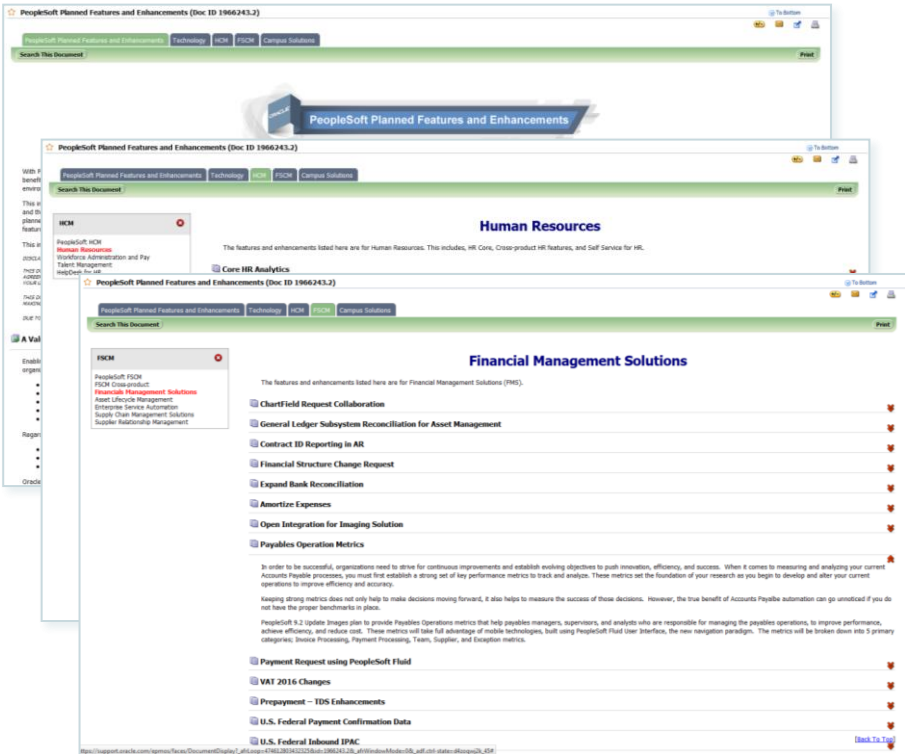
PeopleSoft Planned Features and Enhancements (Doc ID 1966243.2)

To Bottom

PeopleSoft Planned Features and Enhancements | Technology | HCM | FSCM | Campus Solutions

Search This Document

Print

PeopleSoft Planned Features and Enhancements

With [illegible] benefit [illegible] enviro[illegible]

This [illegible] and th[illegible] planne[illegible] featur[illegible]

This i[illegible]

A Val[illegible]

Enabl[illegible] organ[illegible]

Regar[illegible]

Oracle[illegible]

PeopleSoft Planned Features and Enhancements (Doc ID 1966243.2)

To Bottom

PeopleSoft Planned Features and Enhancements | Technology | HCM | FSCM | Campus Solutions

Search This Document

Print

HCM

PeopleSoft HCM
Human Resources
Workforce Administration and Pay
Talent Management
HelpDesk for HR

Human Resources

The features and enhancements listed here are for Human Resources. This includes, HR Core, Cross-product HR features, and Self Service for HR.

Core HR Analytics

PeopleSoft Planned Features and Enhancements (Doc ID 1966243.2)

To Bottom

PeopleSoft Planned Features and Enhancements | Technology | HCM | FSCM | Campus Solutions

Search This Document

Print

FSCM

PeopleSoft FSCM
FSCM Cross-product
Financials Management Solutions
Asset Lifecycle Management
Enterprise Service Automation
Supply Chain Management Solutions
Supplier Relationship Management

Financial Management Solutions

The features and enhancements listed here are for Financial Management Solutions (FMS).

ChartField Request Collaboration

General Ledger Subsystem Reconciliation for Asset Management

Contract ID Reporting in AR

Financial Structure Change Request

Expand Bank Reconciliation

Amortize Expenses

Open Integration for Imaging Solution

Payables Operation Metrics

In order to be successful, organizations need to strive for continuous improvements and establish evolving objectives to push innovation, efficiency, and success. When it comes to measuring and analyzing your current Accounts Payable processes, you must first establish a strong set of key performance metrics to track and analyze. These metrics set the foundation of your research as you begin to develop and alter your current operations to improve efficiency and accuracy.

Keeping strong metrics does not only help to make decisions moving forward, it also helps to measure the success of those decisions. However, the true benefit of Accounts Payalbe automation can go unnoticed if you do not have the proper benchmarks in place.

PeopleSoft 9.2 Update Images plan to provide Payables Operations metrics that help payables managers, supervisors, and analysts who are responsible for managing the payables operations, to improve performance, achieve efficiency, and reduce cost. These metrics will take full advantage of mobile technologies, built using PeopleSoft Fluid User Interface, the new navigation paradigm. The metrics will be broken down into 5 primary categories; Invoice Processing, Payment Processing, Team, Supplier, and Exception metrics.

Payment Request using PeopleSoft Fluid

VAT 2016 Changes

Prepayment – TDS Enhancements

U.S. Federal Payment Confirmation Data

U.S. Federal Inbound IPAC

Back To Top

https://support.oracle.com/epmos/faces/DocumentDisplay?_afrLoop=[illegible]